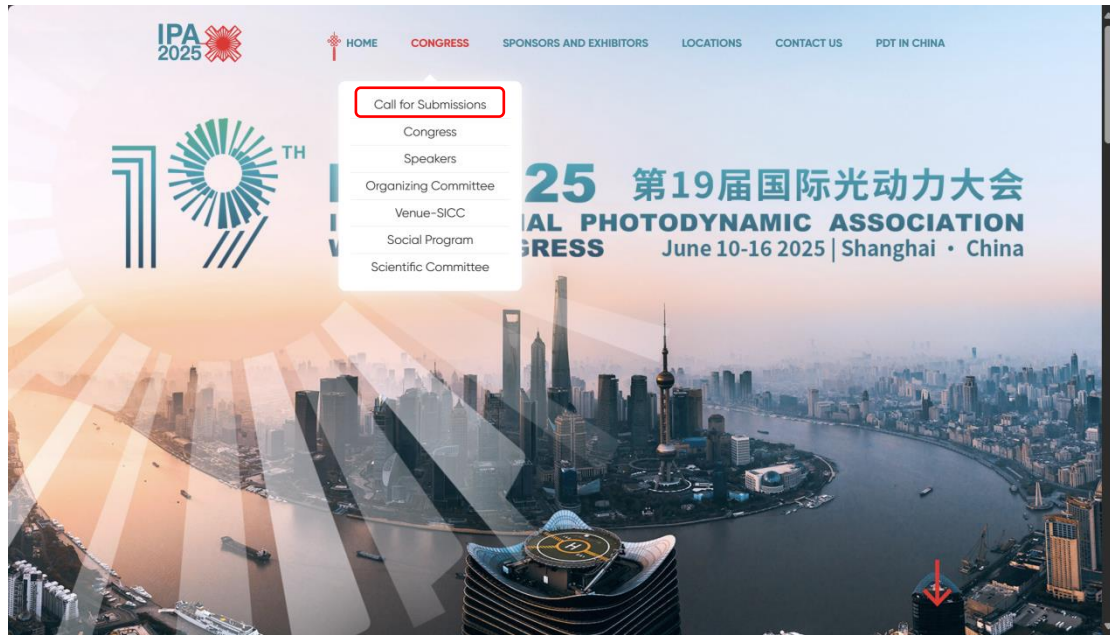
IPA 2025

HOME CONGRESS SPONSORS AND EXHIBITORS LOCATIONS CONTACT US PDT IN CHINA

Call for Submissions
Congress
Speakers
Organizing Committee
Venue-SICC
Social Program
Scientific Committee

19TH

I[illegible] 25 第19届国际光动力大会

I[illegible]AL PHOTODYNAMIC ASSOCIATION

W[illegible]GRESS June 10-16 2025 | Shanghai · China